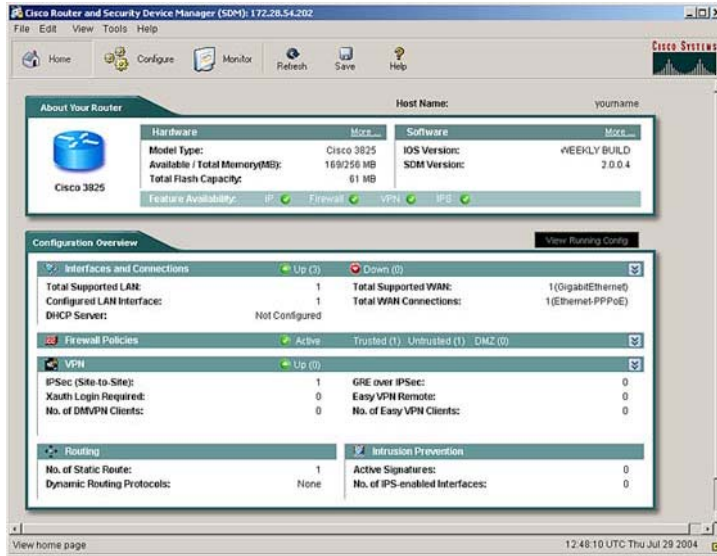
Cisco Router and Security Device Manager (SDM): 172.28.54.202

File Edit View Tools Help

Home Configure Monitor Refresh Save Help

CISCO SYSTEMS

About Your Router

Host Name: yourname

Cisco 3825

| Hardware | More... |
|---|---|
| Model Type: | Cisco 3825 |
| Available / Total Memory(MB): | 169/256 MB |
| Total Flash Capacity: | 61 MB |

| Software | More... |
|---|---|
| IOS Version: | WEEKLY BUILD |
| SDM Version: | 2.0.0.4 |

Feature Availability: IP Firewall VPN IPS

Configuration Overview

View Running Config

Interfaces and Connections Up (3) Down (0)

| Total Supported LAN: | 1 | Total Supported WAN: | 1(GigabitEthernet) |
|---|---|---|---|
| Configured LAN Interface: | 1 | Total WAN Connections: | 1(Ethernet-PPPoE) |
| DHCP Server: | Not Configured | | |

Firewall Policies Active Trusted (1) Untrusted (1) DMZ (0)

VPN Up (0)

| IPSec (Site-to-Site): | 1 | GRE over IPSec: | 0 |
|---|---|---|---|
| Xauth Login Required: | 0 | Easy VPN Remote: | 0 |
| No. of DMVPN Clients: | 0 | No. of Easy VPN Clients: | 0 |

Routing

| No. of Static Route: | 1 |
|---|---|
| Dynamic Routing Protocols: | None |

Intrusion Prevention

| Active Signatures: | 0 |
|---|---|
| No. of IPS-enabled Interfaces: | 0 |

View home page

12:48:10 UTC Thu Jul 29 2004